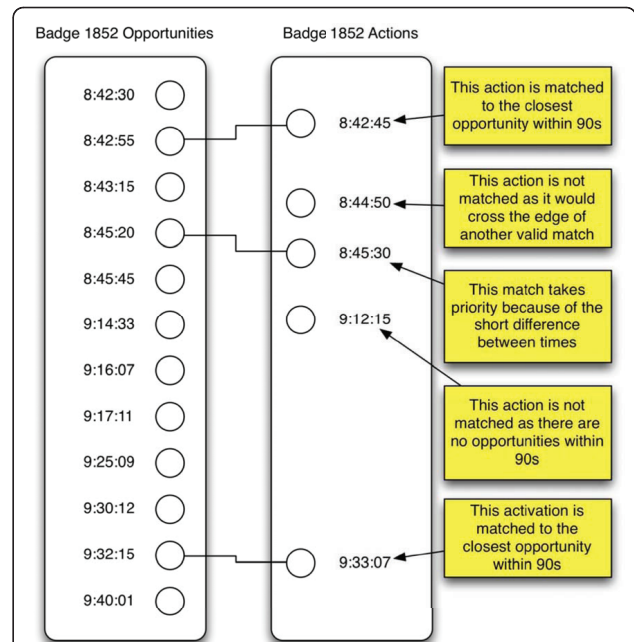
Badge 1852 Opportunities

8:42:30
8:42:55
8:43:15
8:45:20
8:45:45
9:14:33
9:16:07
9:17:11
9:25:09
9:30:12
9:32:15
9:40:01

Badge 1852 Actions

8:42:45
8:44:50
8:45:30
9:12:15
9:33:07

This action is matched to the closest opportunity within 90s

This action is not matched as it would cross the edge of another valid match

This match takes priority because of the short difference between times

This action is not matched as there are no opportunities within 90s

This activation is matched to the closest opportunity within 90s